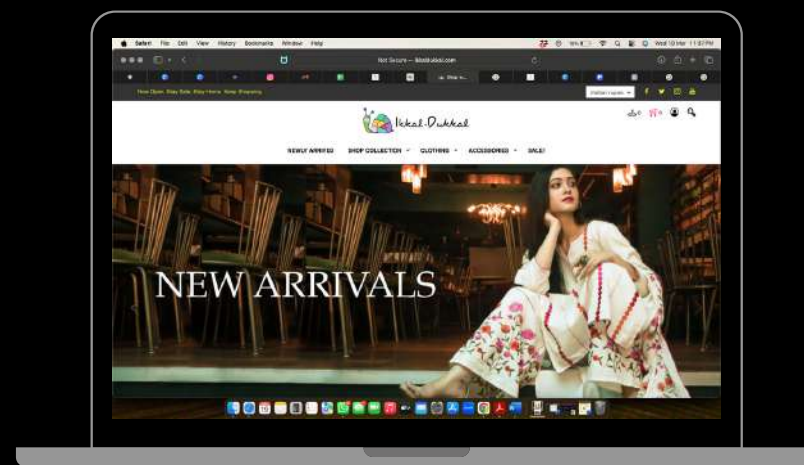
Safari File Edit View History Bookmarks Window Help

Wed 10 Mar 11:57 PM

Not Secure — ikkaldukkal.com

Now Open. Stay Safe. Stay Home. Keep Shopping.

Pakistani rupee

Ikkal-Dukkal

NEWLY ARRIVED SHOP COLLECTION CLOTHING ACCESSORIES SALE!

NEW ARRIVALS